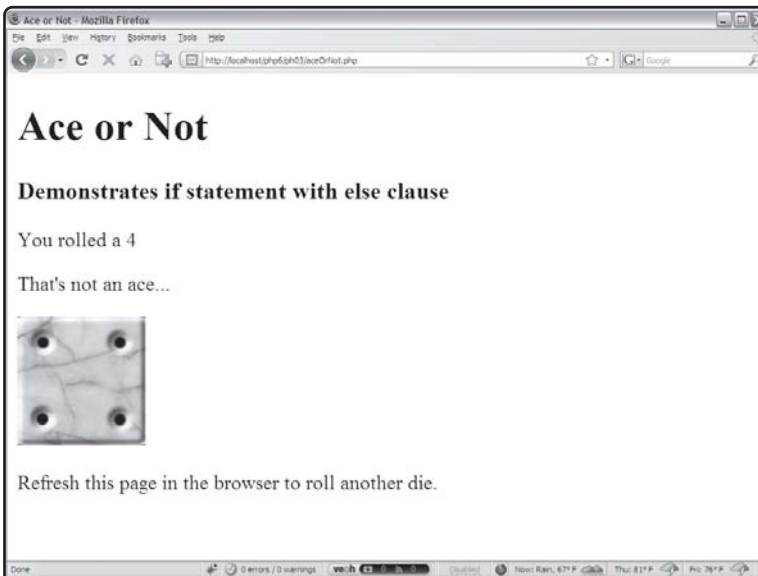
Ace or Not - Mozilla Firefox

File Edit View History Bookmarks Tools Help

http://localhost/php6/ph03/aceOrNot.php

Google

# Ace or Not

### Demonstrates if statement with else clause

You rolled a 4

That's not an ace...

Refresh this page in the browser to roll another die.

Done

0 errors / 0 warnings

Now: Rain, 67° F

Thu: 81° F

Fri: 76° F